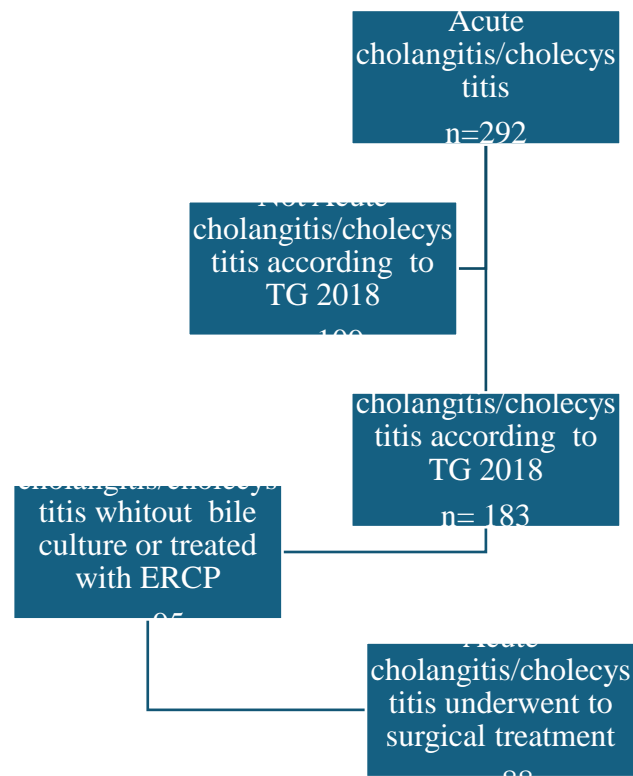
Acute cholangitis/cholecystitis

n=292

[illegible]
cholangitis/cholecystitis according to TG 2018
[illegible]

cholangitis/cholecystitis according to TG 2018
n= 183

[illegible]
titis whitout bile culture or treated with ERCP
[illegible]

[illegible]
cholangitis/cholecystitis underwent to surgical treatment
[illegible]